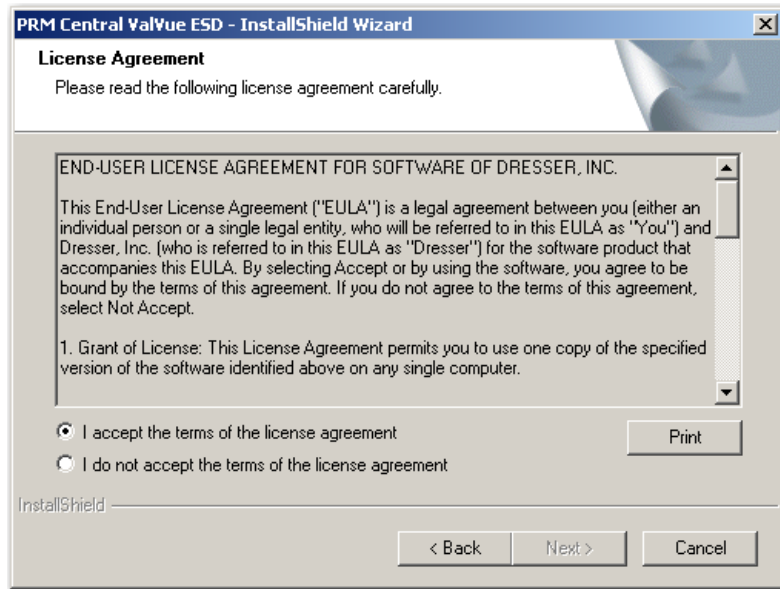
PRM Central ValVue ESD - InstallShield Wizard

License Agreement

Please read the following license agreement carefully.

END-USER LICENSE AGREEMENT FOR SOFTWARE OF DRESSER, INC.

This End-User License Agreement ("EULA") is a legal agreement between you (either an individual person or a single legal entity, who will be referred to in this EULA as "You") and Dresser, Inc. (who is referred to in this EULA as "Dresser") for the software product that accompanies this EULA. By selecting Accept or by using the software, you agree to be bound by the terms of this agreement. If you do not agree to the terms of this agreement, select Not Accept.

1. Grant of License: This License Agreement permits you to use one copy of the specified version of the software identified above on any single computer.

I accept the terms of the license agreement

I do not accept the terms of the license agreement

Print

InstallShield

< Back

Next >

Cancel